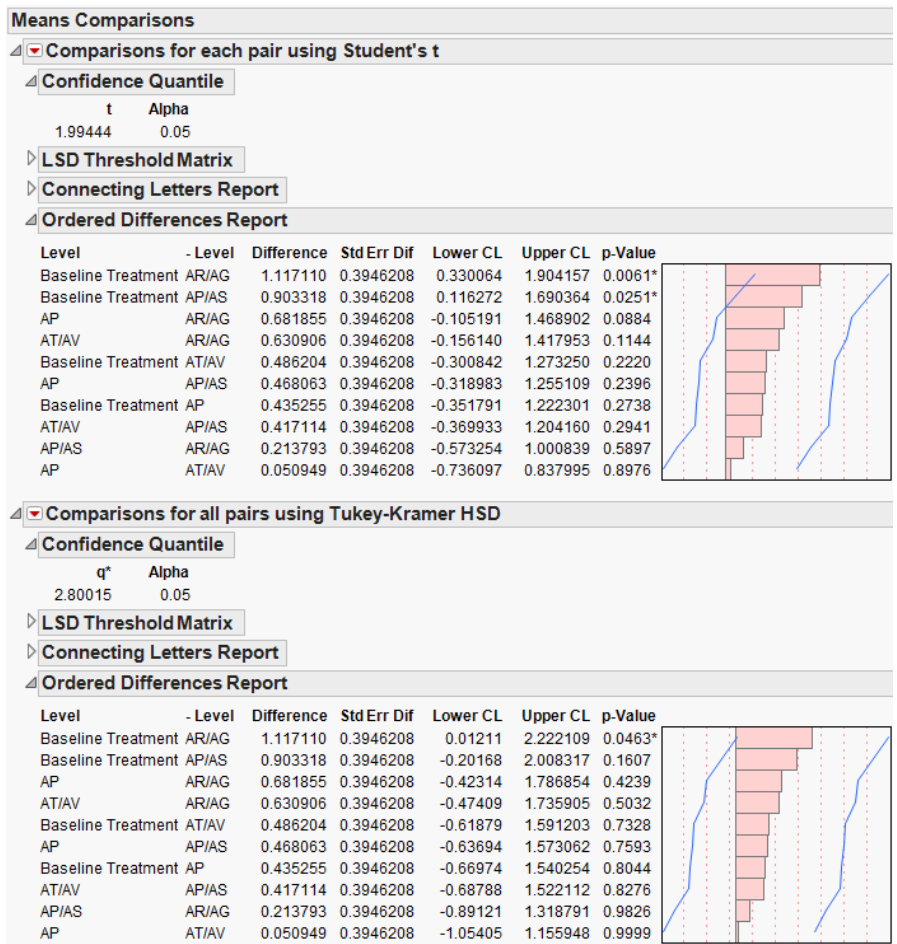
Means Comparisons

Comparisons for each pair using Student's t

Confidence Quantile

| t | Alpha |
|---|---|
| 1.99444 | 0.05 |

LSD Threshold Matrix

Connecting Letters Report

Ordered Differences Report

| Level | - Level | Difference | Std Err Dif | Lower CL | Upper CL | p-Value |
|---|---|---|---|---|---|---|
| Baseline Treatment | AR/AG | 1.117110 | 0.3946208 | 0.330064 | 1.904157 | 0.0061* |
| Baseline Treatment | AP/AS | 0.903318 | 0.3946208 | 0.116272 | 1.690364 | 0.0251* |
| AP | AR/AG | 0.681855 | 0.3946208 | -0.105191 | 1.468902 | 0.0884 |
| AT/AV | AR/AG | 0.630906 | 0.3946208 | -0.156140 | 1.417953 | 0.1144 |
| Baseline Treatment | AT/AV | 0.486204 | 0.3946208 | -0.300842 | 1.273250 | 0.2220 |
| AP | AP/AS | 0.468063 | 0.3946208 | -0.318983 | 1.255109 | 0.2396 |
| Baseline Treatment | AP | 0.435255 | 0.3946208 | -0.351791 | 1.222301 | 0.2738 |
| AT/AV | AP/AS | 0.417114 | 0.3946208 | -0.369933 | 1.204160 | 0.2941 |
| AP/AS | AR/AG | 0.213793 | 0.3946208 | -0.573254 | 1.000839 | 0.5897 |
| AP | AT/AV | 0.050949 | 0.3946208 | -0.736097 | 0.837995 | 0.8976 |

Comparisons for all pairs using Tukey-Kramer HSD

Confidence Quantile

| q* | Alpha |
|---|---|
| 2.80015 | 0.05 |

LSD Threshold Matrix

Connecting Letters Report

Ordered Differences Report

| Level | - Level | Difference | Std Err Dif | Lower CL | Upper CL | p-Value |
|---|---|---|---|---|---|---|
| Baseline Treatment | AR/AG | 1.117110 | 0.3946208 | 0.01211 | 2.222109 | 0.0463* |
| Baseline Treatment | AP/AS | 0.903318 | 0.3946208 | -0.20168 | 2.008317 | 0.1607 |
| AP | AR/AG | 0.681855 | 0.3946208 | -0.42314 | 1.786854 | 0.4239 |
| AT/AV | AR/AG | 0.630906 | 0.3946208 | -0.47409 | 1.735905 | 0.5032 |
| Baseline Treatment | AT/AV | 0.486204 | 0.3946208 | -0.61879 | 1.591203 | 0.7328 |
| AP | AP/AS | 0.468063 | 0.3946208 | -0.63694 | 1.573062 | 0.7593 |
| Baseline Treatment | AP | 0.435255 | 0.3946208 | -0.66974 | 1.540254 | 0.8044 |
| AT/AV | AP/AS | 0.417114 | 0.3946208 | -0.68788 | 1.522112 | 0.8276 |
| AP/AS | AR/AG | 0.213793 | 0.3946208 | -0.89121 | 1.318791 | 0.9826 |
| AP | AT/AV | 0.050949 | 0.3946208 | -1.05405 | 1.155948 | 0.9999 |